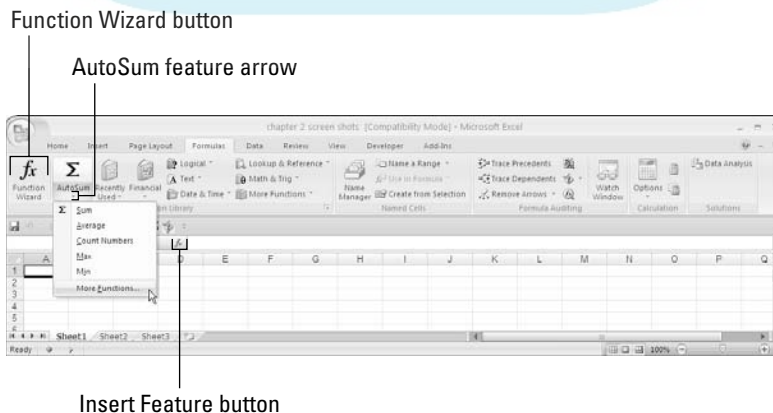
Function Wizard button

AutoSum feature arrow

chapter 2 screen shots [Compatibility Mode] - Microsoft Excel

Home Insert Page Layout Formulas Data Review View Developer Add-Ins

$fx$ Function Wizard

Σ AutoSum

Recently Used

Financial

Logical

Text

Date & Time

Lookup & Reference

Math & Trig

More Functions

Function Library

Name Manager

Name a Range

Use in Formula

Create from Selection

Named Cells

Trace Precedents

Trace Dependents

Remove Arrows

Formula Auditing

Watch Window

Options

Calculation

Data Analysis

Solutions

Σ Sum

Average

Count Numbers

Max

Min

More Functions...

| | A | | | D | E | F | G | H | I | J | K | L | M | N | O | P | Q |
|---|---|---|---|---|---|---|---|---|---|---|---|---|---|---|---|---|---|
| 1 | | | | | | | | | | | | | | | | | |
| 2 | | | | | | | | | | | | | | | | | |
| 3 | | | | | | | | | | | | | | | | | |
| 4 | | | | | | | | | | | | | | | | | |
| 5 | | | | | | | | | | | | | | | | | |

Sheet1 Sheet2 Sheet3

Ready

100%

Insert Feature button